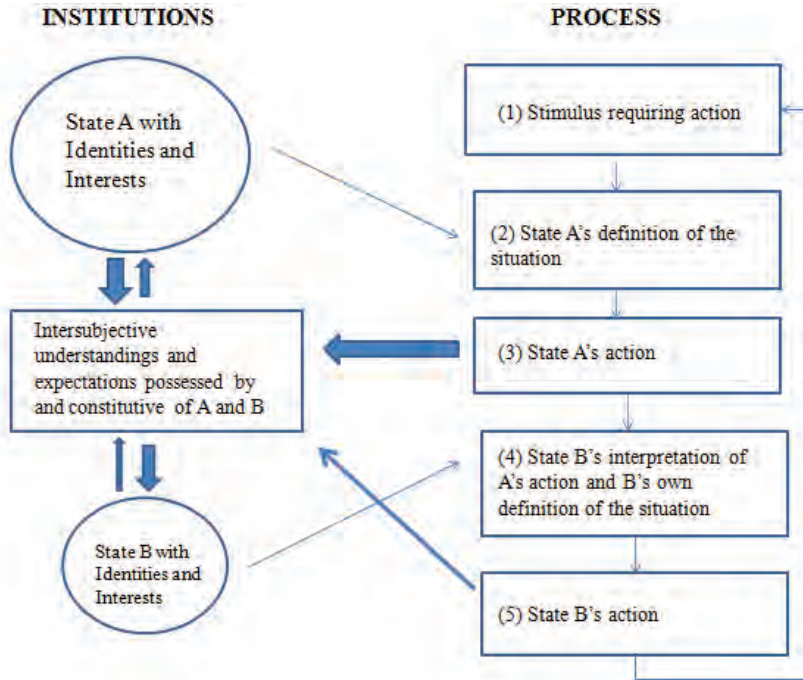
INSTITUTIONS

PROCESS

State A with Identities and Interests

(1) Stimulus requiring action

(2) State A's definition of the situation

Intersubjective understandings and expectations possessed by and constitutive of A and B

(3) State A's action

(4) State B's interpretation of A's action and B's own definition of the situation

State B with Identities and Interests

(5) State B's action